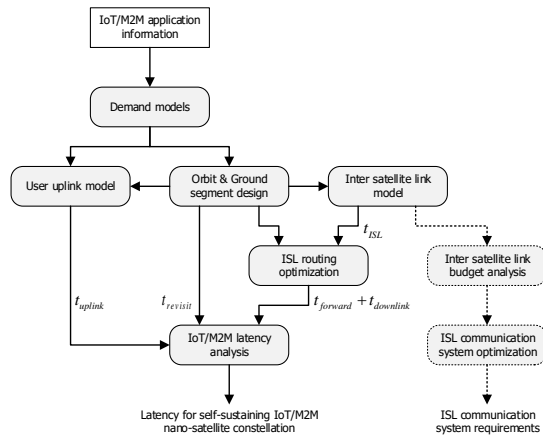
IoT/M2M application information

Demand models

User uplink model

Orbit & Ground segment design

Inter satellite link model

$t_{ISL}$

ISL routing optimization

Inter satellite link budget analysis

$t_{uplink}$

$t_{revisit}$

$t_{forward} + t_{downlink}$

IoT/M2M latency analysis

ISL communication system optimization

Latency for self-sustaining IoT/M2M nano-satellite constellation

ISL communication system requirements